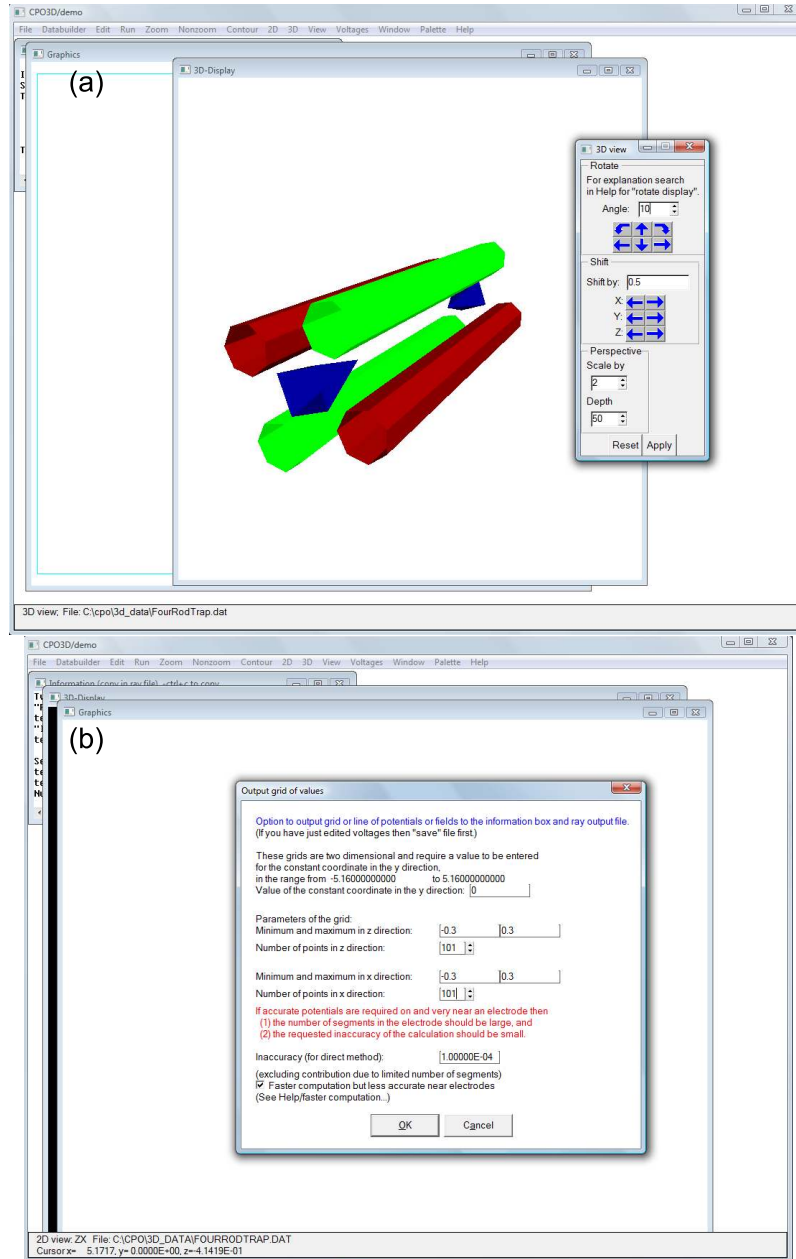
CPO3D/demo

File Databuilder Edit Run Zoom Nonzoom Contour 2D 3D View Voltages Window Palette Help

Graphics

(a)

3D-Display

3D view

Rotate

For explanation search in Help for "rotate display".

Angle: 10

Shift

Shift by: 0.5

X:

Y:

Z:

Perspective

Scale by

2

Depth

50

Reset Apply

3D view; File: C:\cpo\3d_data\FourRodTrap.dat

CPO3D/demo

File Databuilder Edit Run Zoom Nonzoom Contour 2D 3D View Voltages Window Palette Help

Information (copy in ray file) <ctrl+c to copy

3D-Display

Graphics

(b)

Output grid of values

Option to output grid or line of potentials or fields to the information box and ray output file. (If you have just edited voltages then "save" file first.)

These grids are two dimensional and require a value to be entered for the constant coordinate in the y direction, in the range from -5.16000000000 to 5.16000000000

Value of the constant coordinate in the y direction: 0

Parameters of the grid:

Minimum and maximum in z direction: -0.3 0.3

Number of points in z direction: 101

Minimum and maximum in x direction: -0.3 0.3

Number of points in x direction: 101

If accurate potentials are required on and very near an electrode then (1) the number of segments in the electrode should be large, and (2) the requested inaccuracy of the calculation should be small.

Inaccuracy (for direct method): 1.00000E-04

(excluding contribution due to limited number of segments)

Faster computation but less accurate near electrodes

(See Help/faster computation...)

OK Cancel

2D view: ZX File: C:\CPO\3D_DATA\FOURRODTRAP.DAT

Cursor x= 5.1717, y= 0.0000E+00, z=-4.1419E-01